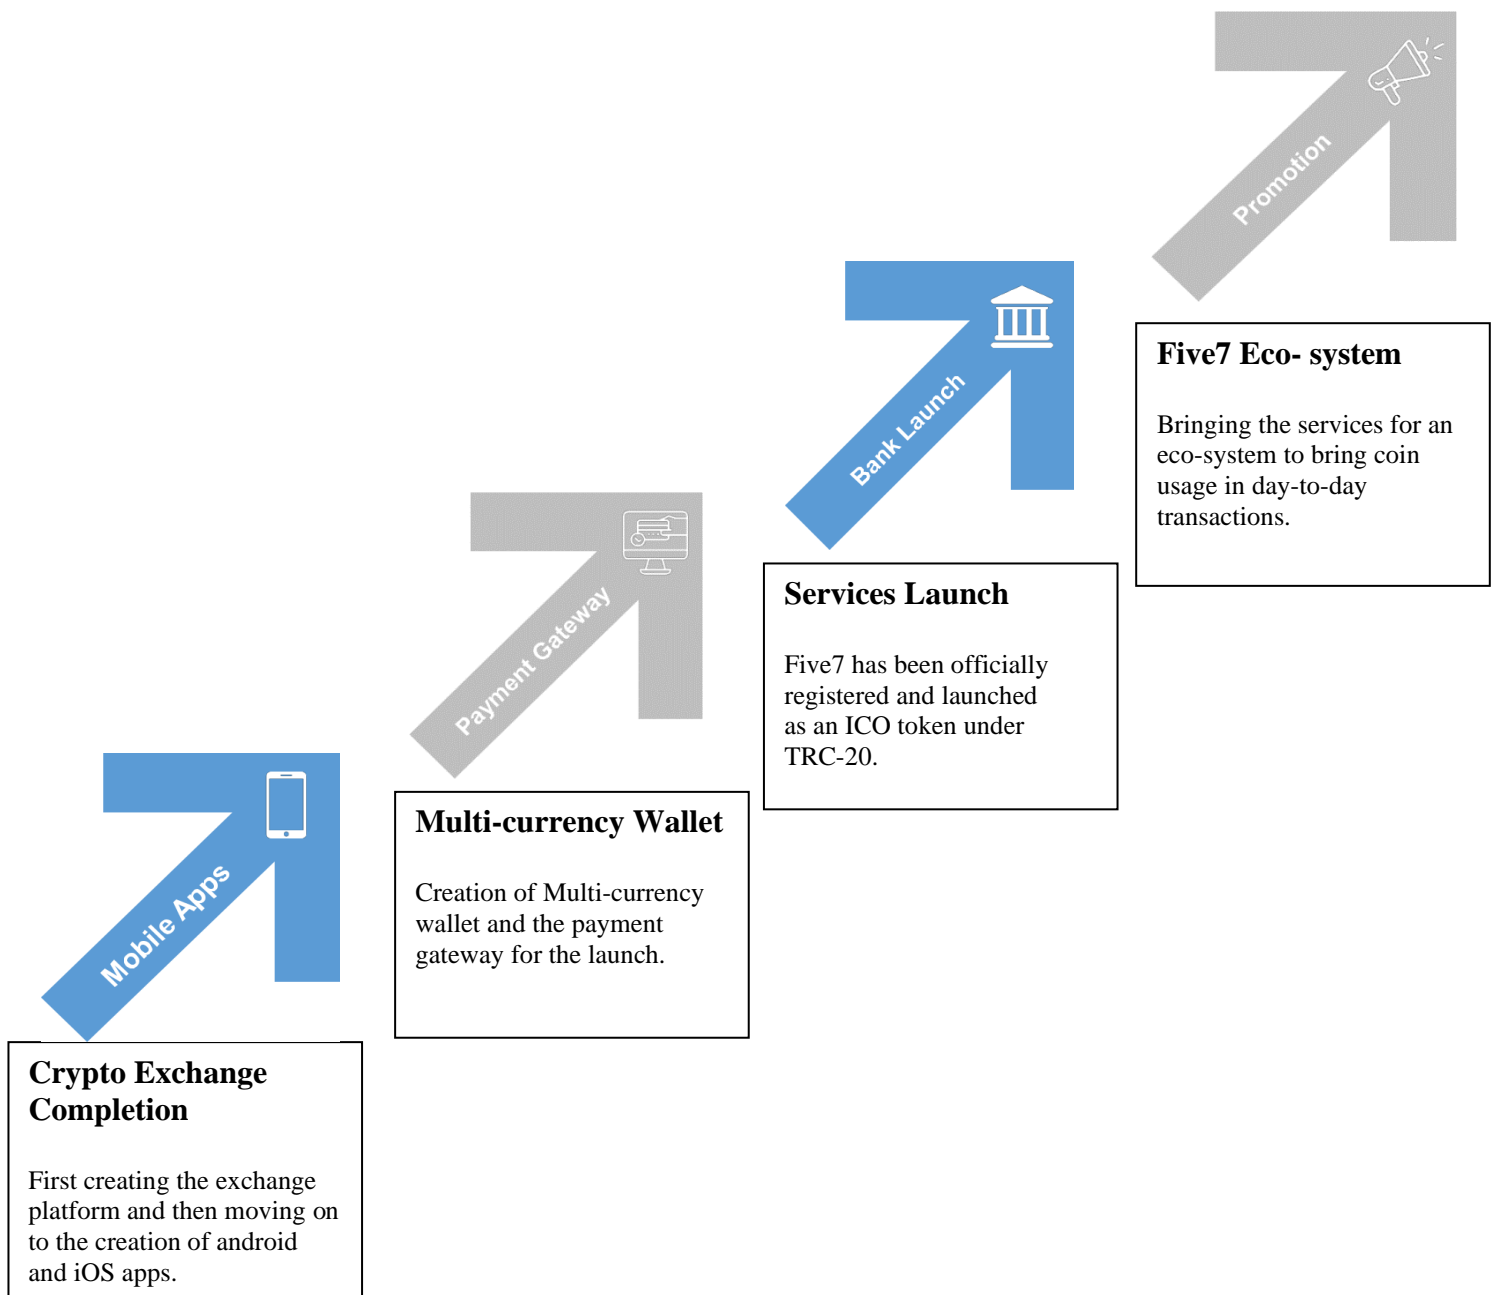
Promotion

Five7 Eco- system

Bringing the services for an eco-system to bring coin usage in day-to-day transactions.

Bank Launch

Services Launch

Five7 has been officially registered and launched as an ICO token under TRC-20.

Payment Gateway

Multi-currency Wallet

Creation of Multi-currency wallet and the payment gateway for the launch.

Mobile Apps

Crypto Exchange Completion

First creating the exchange platform and then moving on to the creation of android and iOS apps.